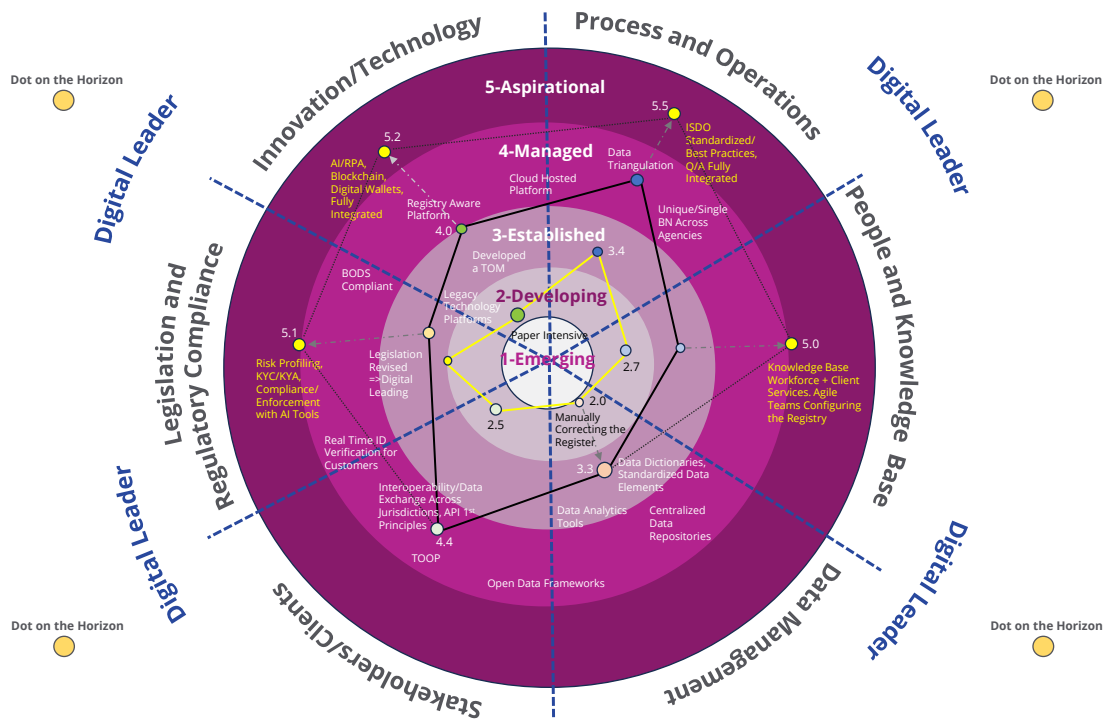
Innovation/Technology

Process and Operations

Dot on the Horizon

Digital Leader

Dot on the Horizon

Digital Leader

5-Aspirational

5.5

ISDO Standardized/ Best Practices, Q/A Fully Integrated

5.2

AI/RPA, Blockchain, Digital Wallets, Fully Integrated

4-Managed

Data Triangulation

Cloud Hosted Platform

Registry Aware Platform

Unique/Single BN Across Agencies

People and Knowledge Base

4.0

3-Established

3.4

Developed a TOM

Legislation and Regulatory Compliance

BODS Compliant

Legacy Technology Platforms

2-Developing

5.1

Paper Intensive

5.0

Risk Profiling, KYC/KYA, Compliance/ Enforcement with AI Tools

Legislation Revised =>Digital Leading

1-Emerging

2.7

Knowledge Base Workforce + Client Services. Agile Teams Configuring the Registry

2.0

2.5

Manually Correcting the Register

Real Time ID Verification for Customers

3.3

Data Dictionaries, Standardized Data Elements

Interoperability/Data Exchange Across Jurisdictions, API 1st Principles

Data Analytics Tools

Centralized Data Repositories

4.4

TOOP

Open Data Frameworks

Digital Leader

Digital Leader

Dot on the Horizon

Dot on the Horizon

Stakeholders/Clients

Data Management